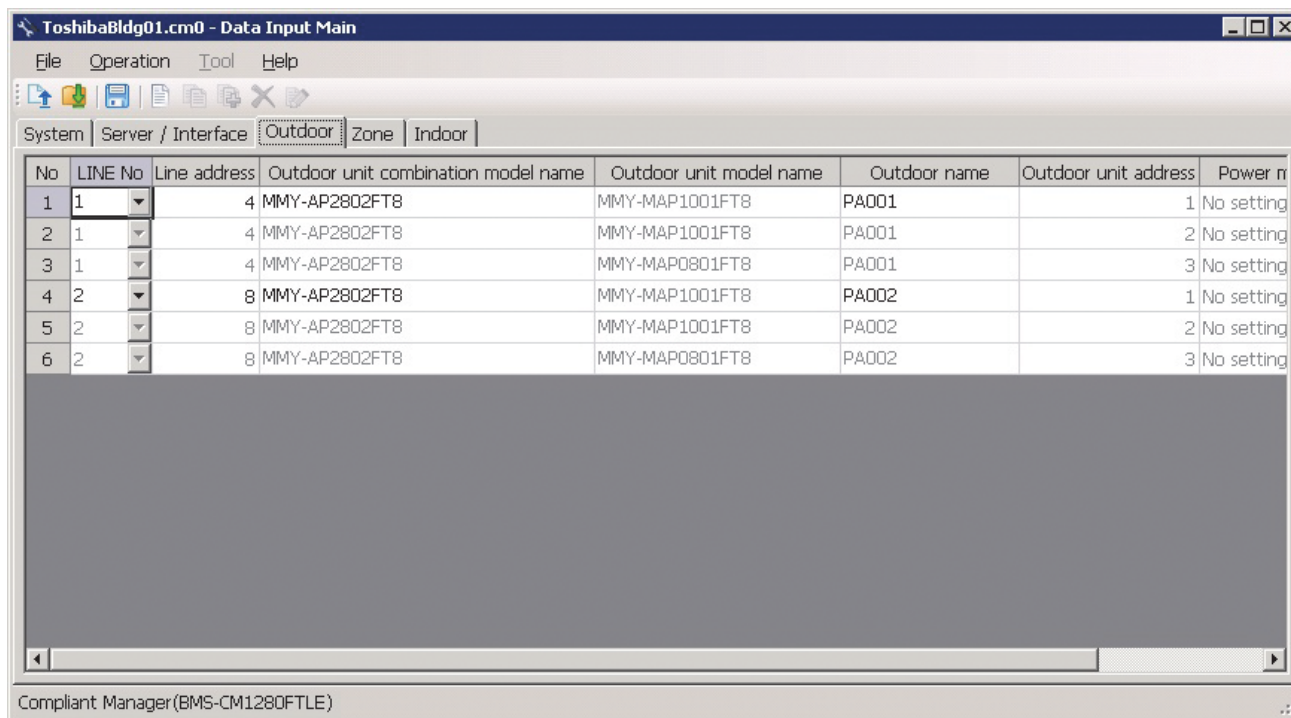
ToshibaBldg01.cm0 - Data Input Main

File Operation Tool Help

System | Server / Interface | Outdoor | Zone | Indoor

| No | LINE No | Line address | Outdoor unit combination model name | Outdoor unit model name | Outdoor name | Outdoor unit address | Power m |
|---|---|---|---|---|---|---|---|
| 1 | 1 | 4 | MMY-AP2802FT8 | MMY-MAP1001FT8 | PA001 | 1 | No setting |
| 2 | 1 | 4 | MMY-AP2802FT8 | MMY-MAP1001FT8 | PA001 | 2 | No setting |
| 3 | 1 | 4 | MMY-AP2802FT8 | MMY-MAP0801FT8 | PA001 | 3 | No setting |
| 4 | 2 | 8 | MMY-AP2802FT8 | MMY-MAP1001FT8 | PA002 | 1 | No setting |
| 5 | 2 | 8 | MMY-AP2802FT8 | MMY-MAP1001FT8 | PA002 | 2 | No setting |
| 6 | 2 | 8 | MMY-AP2802FT8 | MMY-MAP0801FT8 | PA002 | 3 | No setting |

Compliant Manager(BMS-CM1280FTLE)